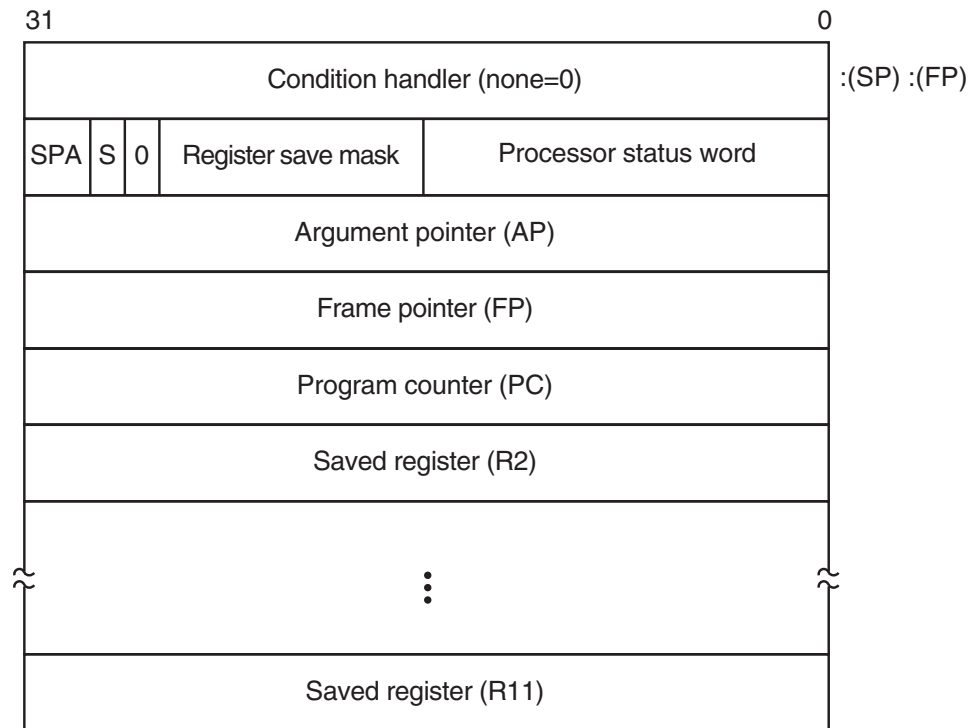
31 0

| Condition handler (none=0) | | | | |
|---|---|---|---|---|
| SPA | S | 0 | Register save mask | Processor status word |
| Argument pointer (AP) | | | | |
| Frame pointer (FP) | | | | |
| Program counter (PC) | | | | |
| Saved register (R2) | | | | |
| ⋮ | | | | |
| Saved register (R11) | | | | |

:(SP) :(FP)